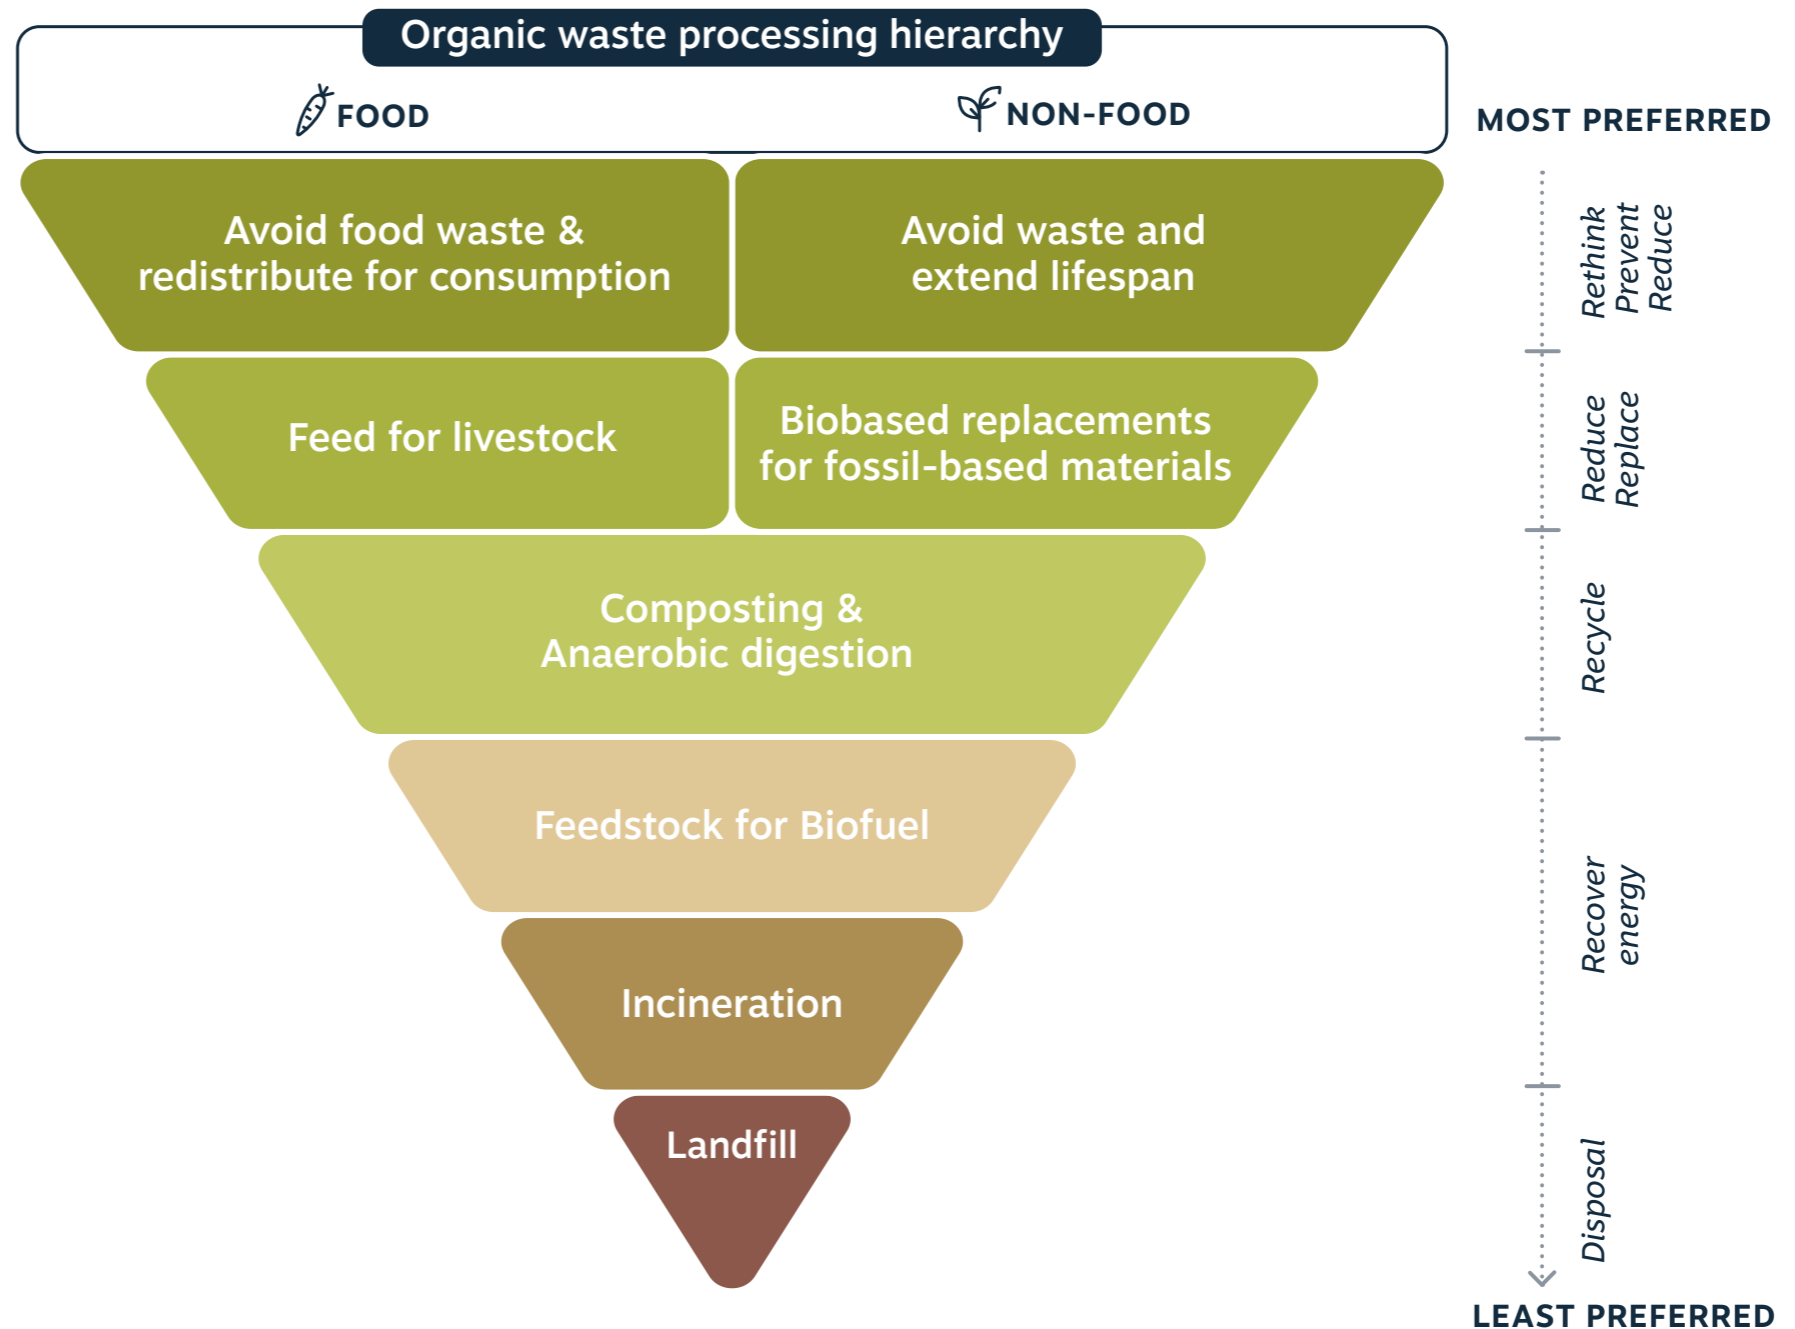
Organic waste processing hierarchy

FOOD

NON-FOOD

MOST PREFERRED

Avoid food waste & redistribute for consumption

Avoid waste and extend lifespan

Rethink Prevent Reduce

Feed for livestock

Biobased replacements for fossil-based materials

Reduce Replace

Composting & Anaerobic digestion

Recycle

Feedstock for Biofuel

Incineration

Recover energy

Landfill

Disposal

LEAST PREFERRED